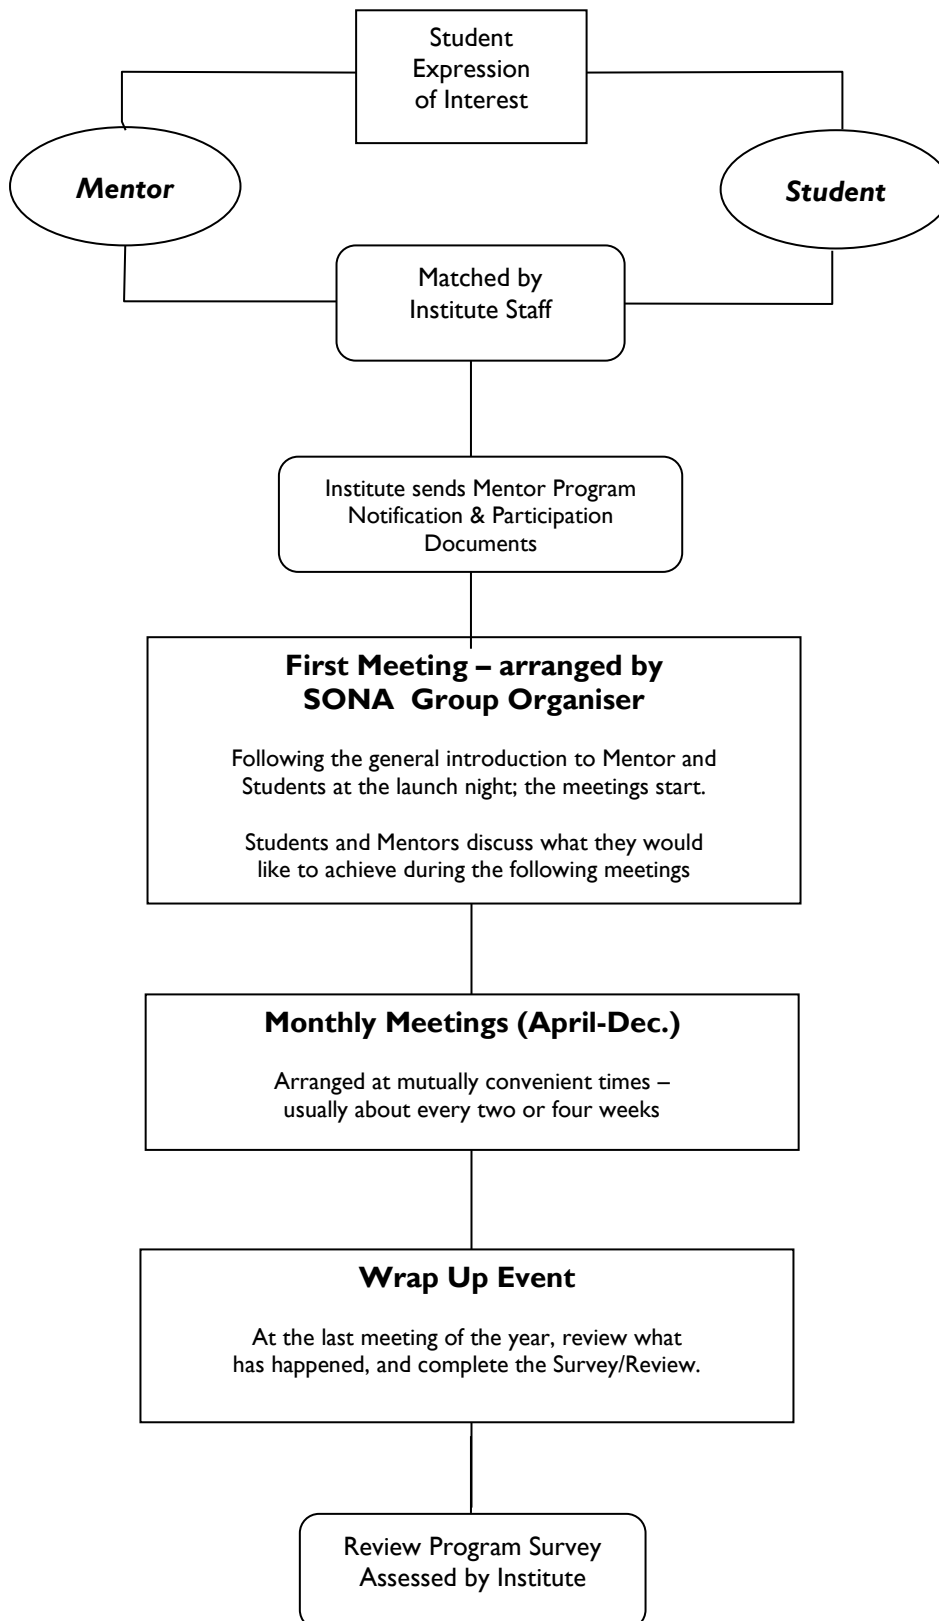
Student Expression of Interest

Mentor

Student

Matched by Institute Staff

Institute sends Mentor Program Notification & Participation Documents

First Meeting – arranged by SONA Group Organiser

Following the general introduction to Mentor and Students at the launch night; the meetings start.

Students and Mentors discuss what they would like to achieve during the following meetings

Monthly Meetings (April-Dec.)

Arranged at mutually convenient times – usually about every two or four weeks

Wrap Up Event

At the last meeting of the year, review what has happened, and complete the Survey/Review.

Review Program Survey Assessed by Institute